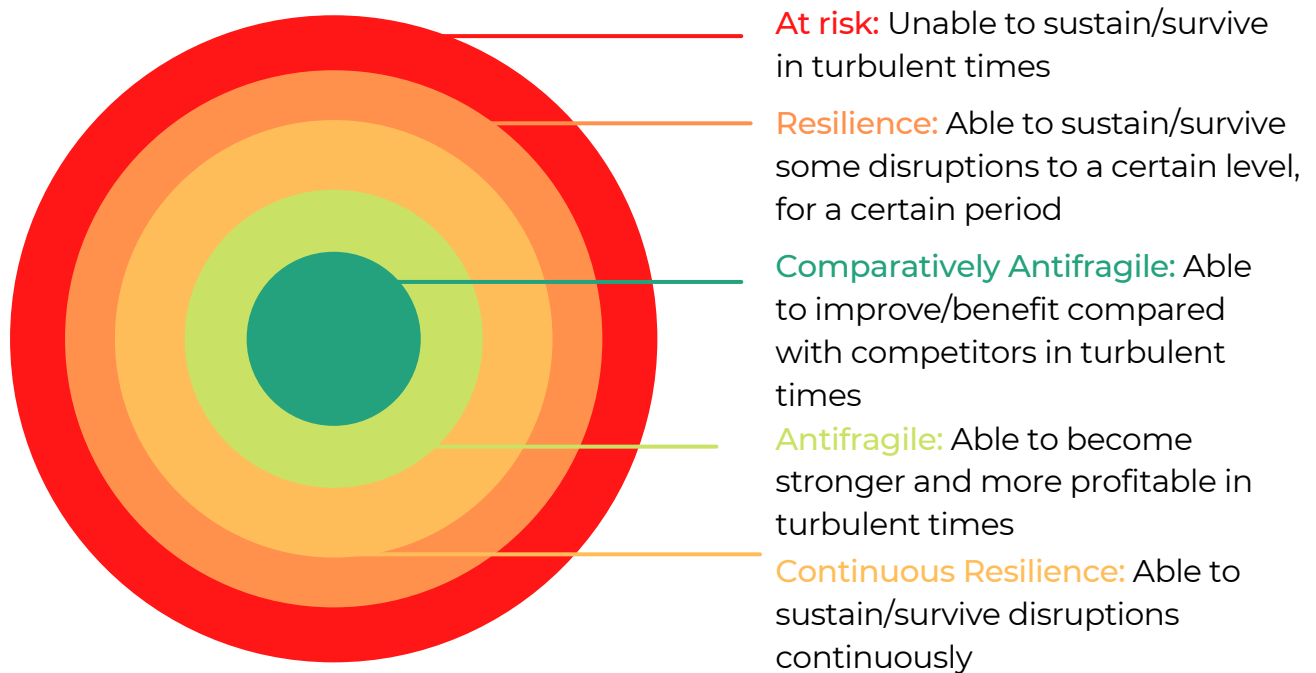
At risk: Unable to sustain/survive in turbulent times

Resilience: Able to sustain/survive some disruptions to a certain level, for a certain period

Comparatively Antifragile: Able to improve/benefit compared with competitors in turbulent times

Antifragile: Able to become stronger and more profitable in turbulent times

Continuous Resilience: Able to sustain/survive disruptions continuously